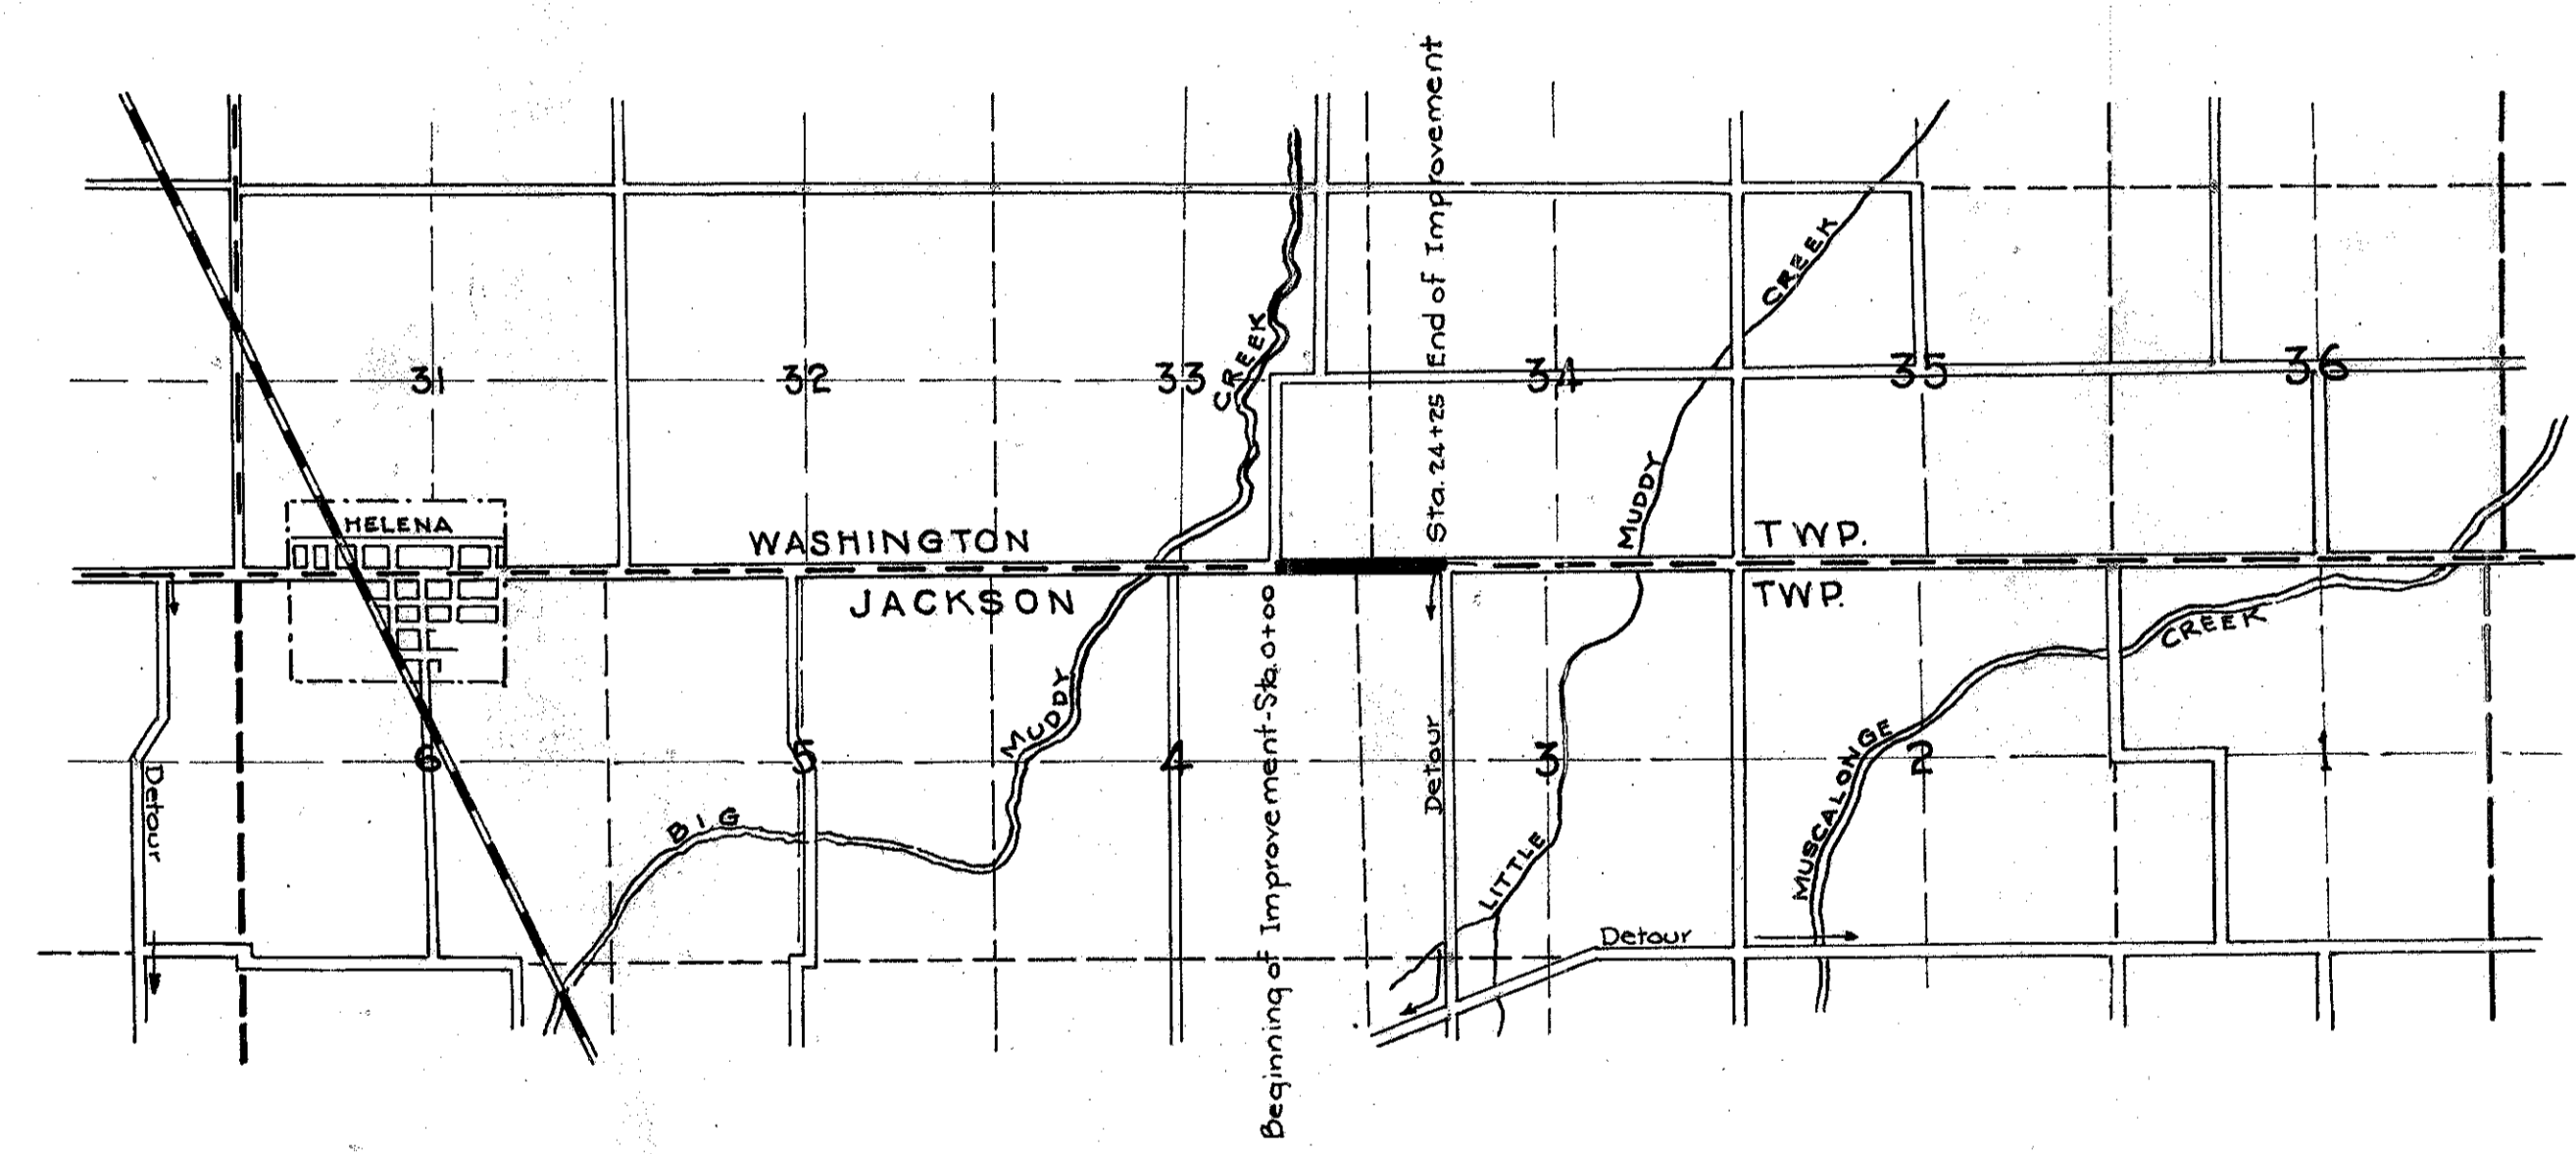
31
32
33
CREEK
End of Improvement
Sta. 24+25
34
35
36
CREEK
MUDDY
HELENA
WASHINGTON
TWP.
JACKSON
TWP.
Beginning of Improvement-Sta. 0+00
Detour
MUDDY
CREEK
MUSCALONGE
6
5
4
3
2
1
Detour
BIG
LITTLE
Detour